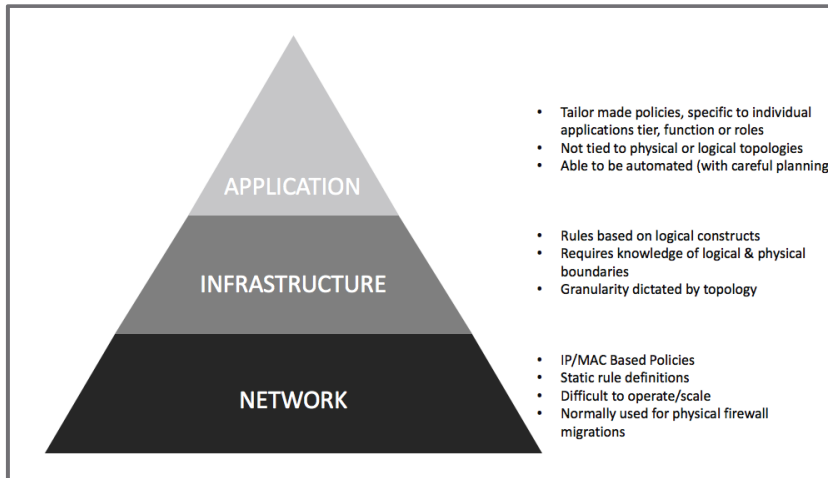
APPLICATION

- Tailor made policies, specific to individual applications tier, function or roles
- Not tied to physical or logical topologies
- Able to be automated (with careful planning

INFRASTRUCTURE

- Rules based on logical constructs
- Requires knowledge of logical & physical boundaries
- Granularity dictated by topology

NETWORK

- IP/MAC Based Policies
- Static rule definitions
- Difficult to operate/scale
- Normally used for physical firewall migrations